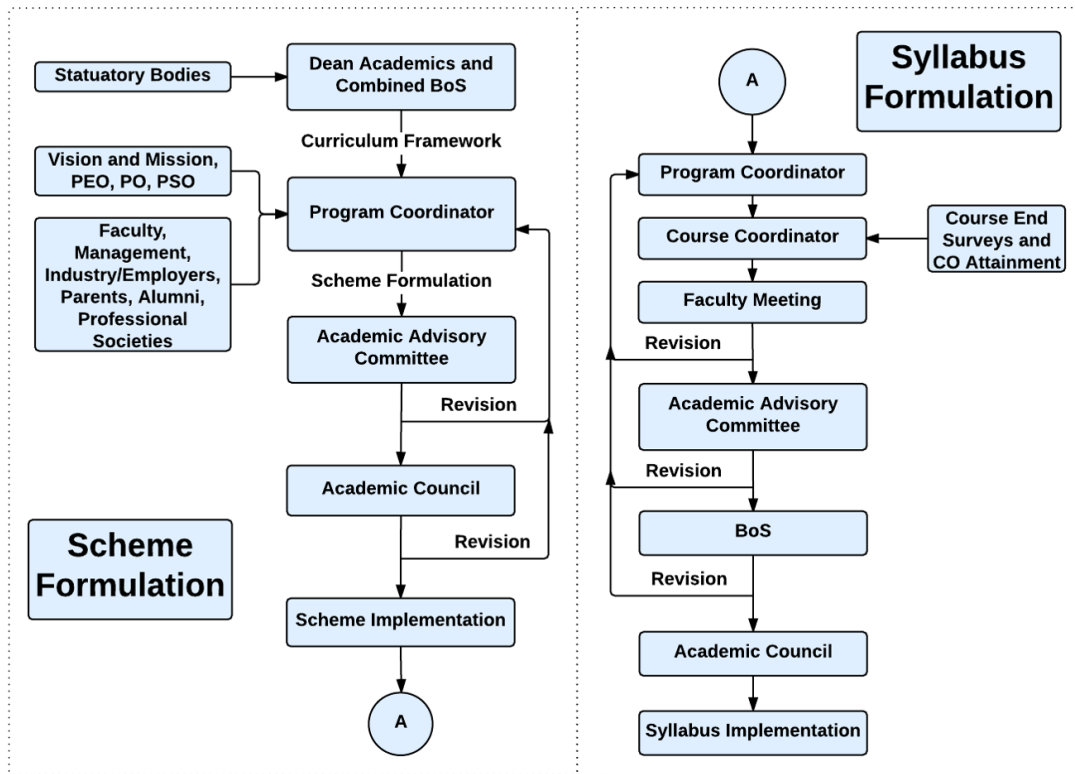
Statuatory Bodies

Dean Academics and Combined BoS

Curriculum Framework

Vision and Mission, PEO, PO, PSO

Faculty, Management, Industry/Employers, Parents, Alumni, Professional Societies

Program Coordinator

Scheme Formulation

Academic Advisory Committee

Revision

Academic Council

Revision

Scheme Formulation

Scheme Implementation

A

Syllabus Formulation

A

Program Coordinator

Course Coordinator

Course End Surveys and CO Attainment

Faculty Meeting

Revision

Academic Advisory Committee

Revision

BoS

Revision

Academic Council

Syllabus Implementation